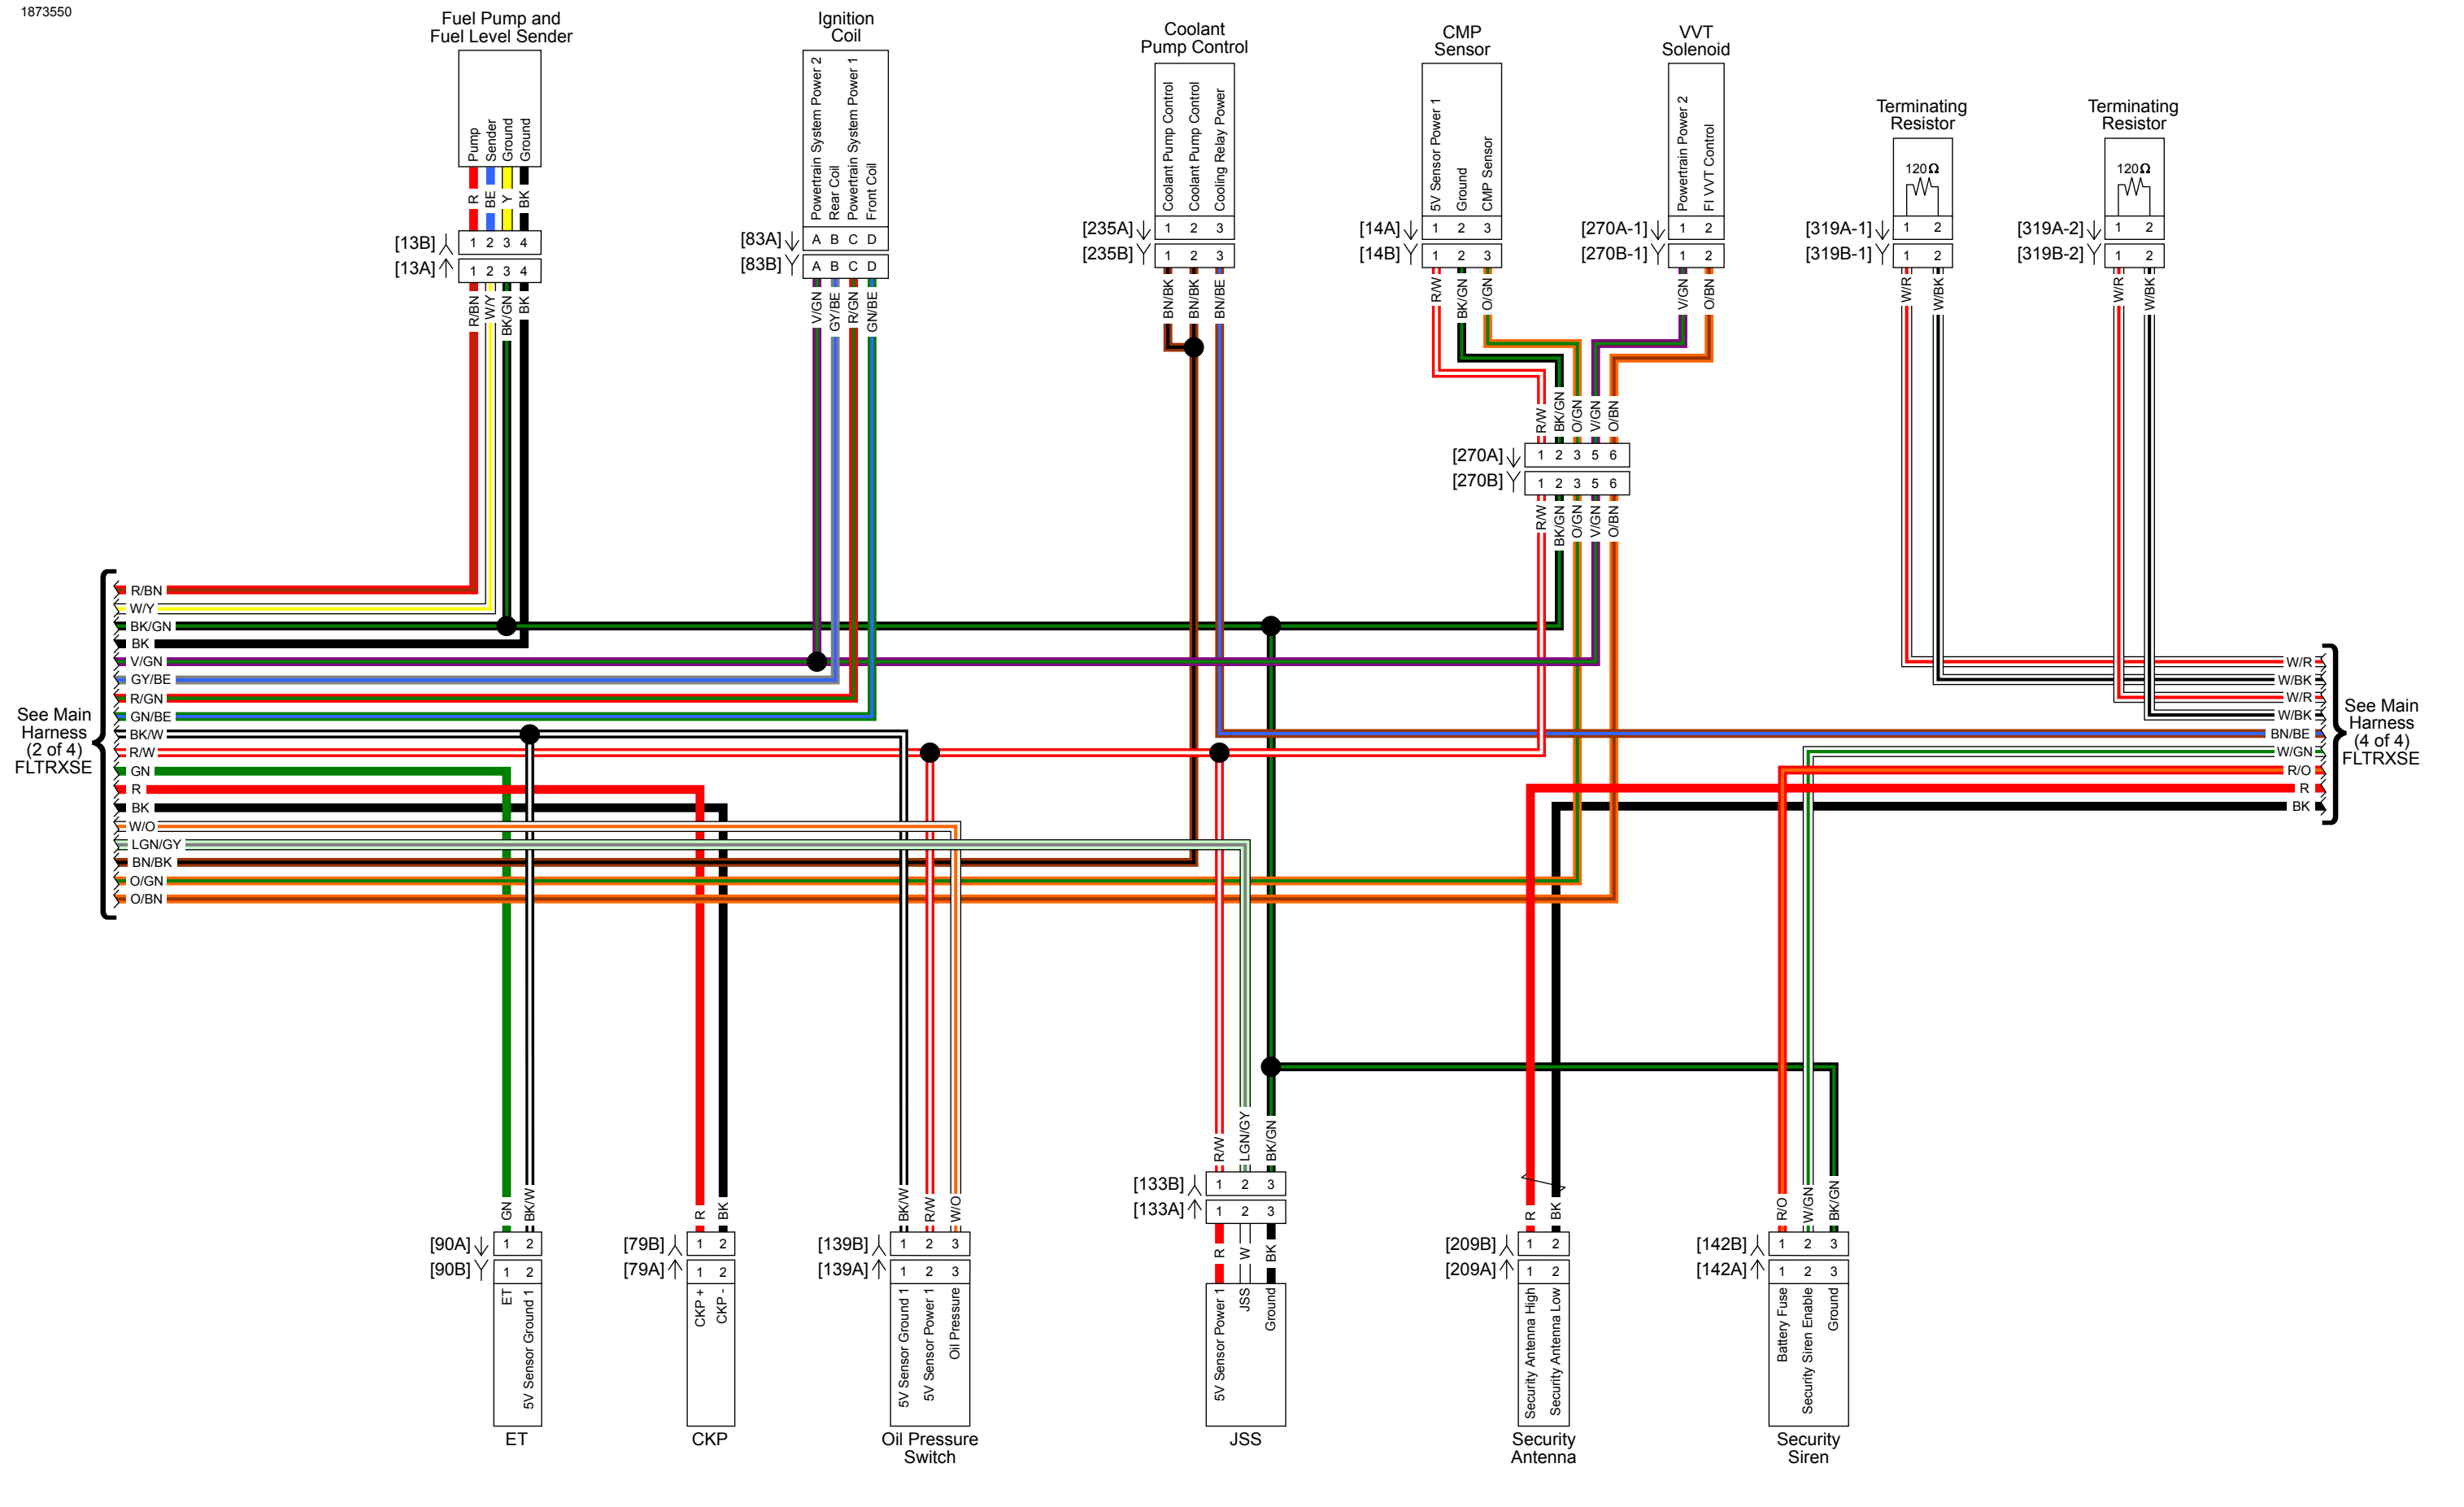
1873550

Fuel Pump and Fuel Level Sender
Pump Sender Ground Ground
R BE Y BK
[13B] 1 2 3 4
[13A] 1 2 3 4
R/BN W/Y BK/GN BK

Ignition Coil
Powertrain System Power 2 Rear Coil Powertrain System Power 1 Front Coil
[83A] A B C D
[83B] A B C D
V/GN GY/BE R/GN GN/BE

Coolant Pump Control
Coolant Pump Control Coolant Pump Control Cooling Relay Power
[235A] 1 2 3
[235B] 1 2 3
BN/BK BN/BK BN/BE

CMP Sensor
5V Sensor Power 1 Ground CMP Sensor
[14A] 1 2 3
[14B] 1 2 3
R/W BK/GN O/GN

VVT Solenoid
Powertrain Power 2 FI VVT Control
[270A-1] 1 2
[270B-1] 1 2
V/GN O/BN

Terminating Resistor
120Ω
[319A-1] 1 2
[319B-1] 1 2
W/R W/BK

Terminating Resistor
120Ω
[319A-2] 1 2
[319B-2] 1 2
W/R W/BK

R/W BK/GN O/GN V/GN O/BN
[270A] 1 2 3 5 6
[270B] 1 2 3 5 6
R/W BK/GN O/GN V/GN O/BN

See Main Harness (2 of 4) FLTRXSE
R/BN
W/Y
BK/GN
BK
V/GN
GY/BE
R/GN
GN/BE
BK/W
R/W
GN
R
BK
W/O
LGN/GY
BN/BK
O/GN
O/BN

See Main Harness (4 of 4) FLTRXSE
W/R
W/BK
W/R
W/BK
BN/BE
W/GN
R/O
R
BK

R/W LGN/GY BK/GN
[133B] 1 2 3
[133A] 1 2 3
R W BK
5V Sensor Power 1 JSS Ground
JSS

GN BK/W
[90A] 1 2
[90B] 1 2
ET 5V Sensor Ground 1
ET

R BK
[79B] 1 2
[79A] 1 2
CKP + CKP -
CKP

BK/W R/W W/O
[139B] 1 2 3
[139A] 1 2 3
5V Sensor Ground 1 5V Sensor Power 1 Oil Pressure
Oil Pressure Switch

R BK
[209B] 1 2
[209A] 1 2
Security Antenna High Security Antenna Low
Security Antenna

R/O W/GN BK/GN
[142B] 1 2 3
[142A] 1 2 3
Battery Fuse Security Siren Enable Ground
Security Siren